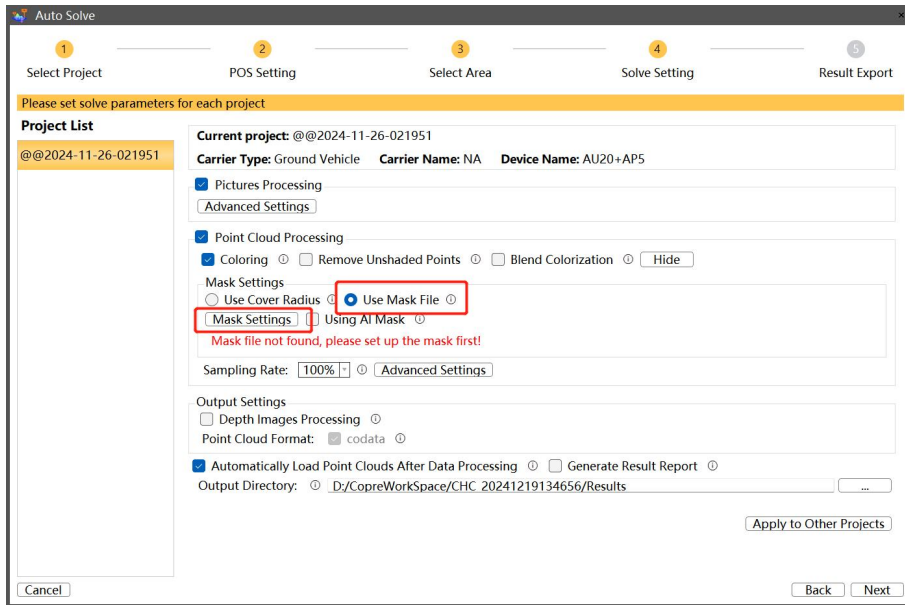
Auto Solve

1 Select Project
2 POS Setting
3 Select Area
4 Solve Setting
5 Result Export

Please set solve parameters for each project

Project List

@@2024-11-26-021951

Current project: @@2024-11-26-021951

Carrier Type: Ground Vehicle Carrier Name: NA Device Name: AU20+AP5

Pictures Processing

Advanced Settings

Point Cloud Processing

Coloring ⓘ Remove Unshaded Points ⓘ Blend Colorization ⓘ Hide

Mask Settings

Use Cover Radius ⓘ Use Mask File ⓘ

Mask Settings Using AI Mask ⓘ

Mask file not found, please set up the mask first!

Sampling Rate: 100% ⓘ Advanced Settings

Output Settings

Depth Images Processing ⓘ

Point Cloud Format: codata ⓘ

Automatically Load Point Clouds After Data Processing ⓘ Generate Result Report ⓘ

Output Directory: ⓘ D:/CopreWorkSpace/CHC 20241219134656/Results ...

Apply to Other Projects

Cancel

Back Next